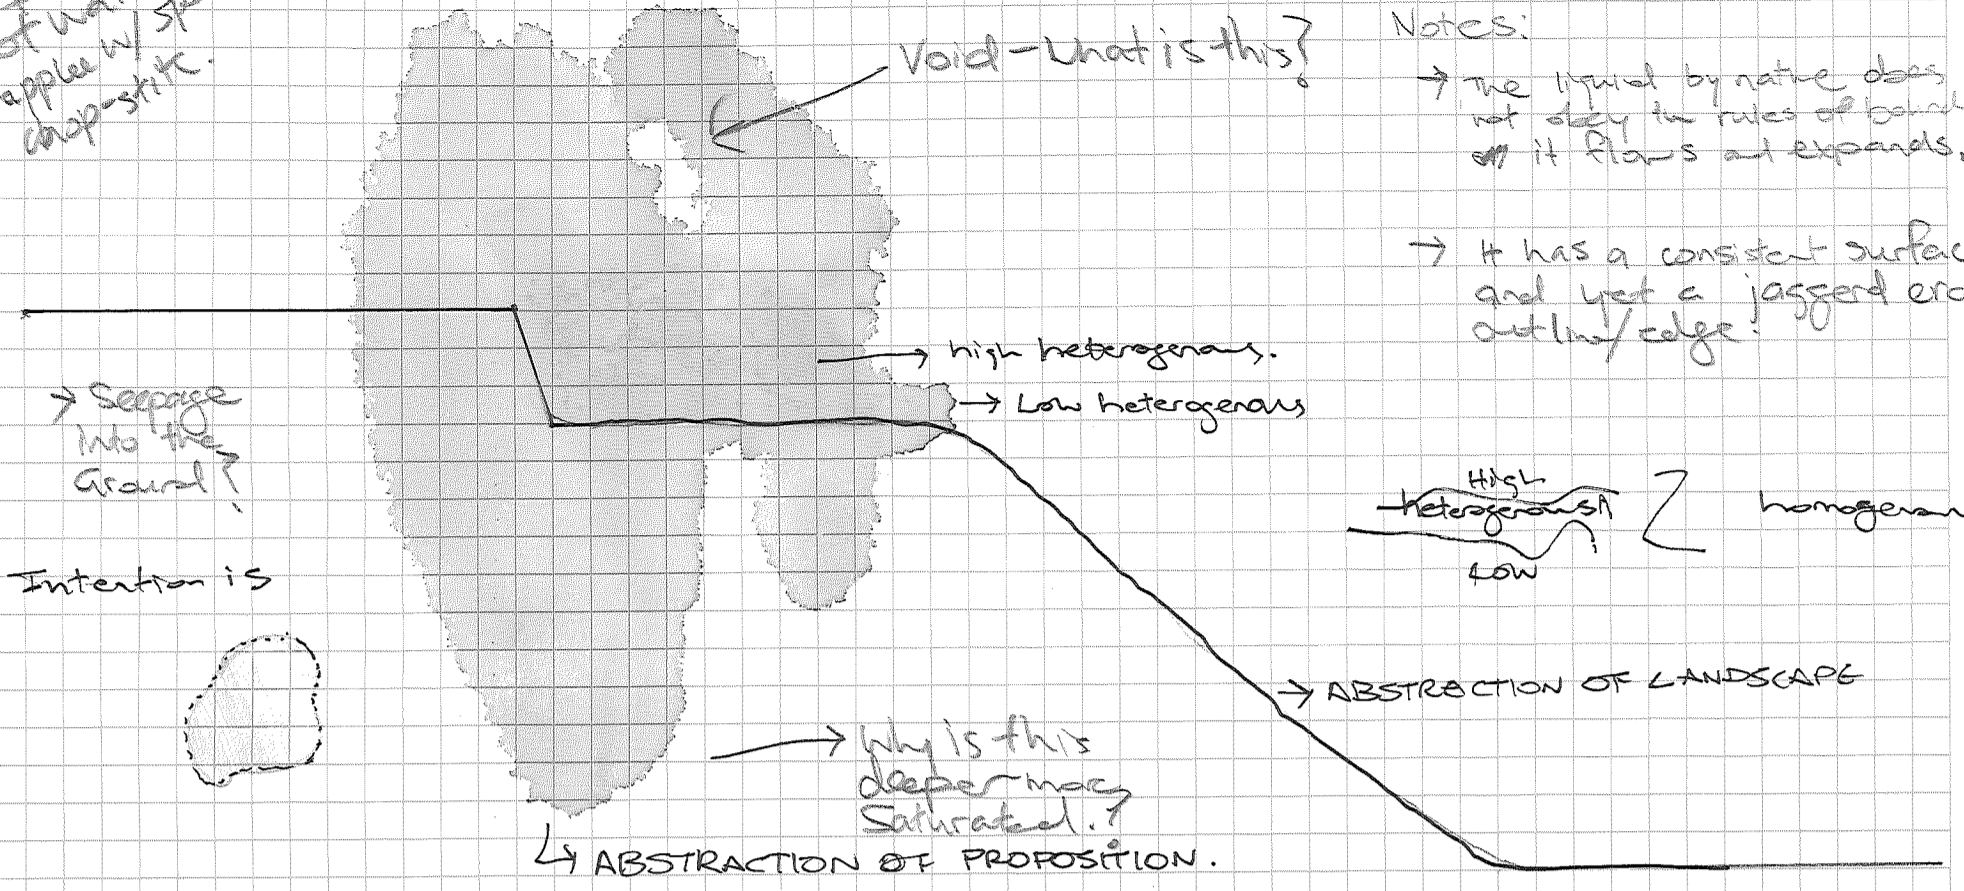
of wa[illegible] w/ sp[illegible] apples w/ sp chop-stick.

Void - What is this?

Notes:

→ The liquid by nature does not obey the rules of bound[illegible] it flows and expands.

→ It has a consistent surfac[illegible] and yet a jagged er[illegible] outline/edge!

→ high heterogenous.

→ Low heterogenous

→ Seepage Into the Ground?

High heterogenous
Low

homogen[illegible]

Intention is

→ ABSTRACTION OF LANDSCAPE

→ Why is this deeper more Saturated.?

↳ ABSTRACTION OF PROPOSITION.